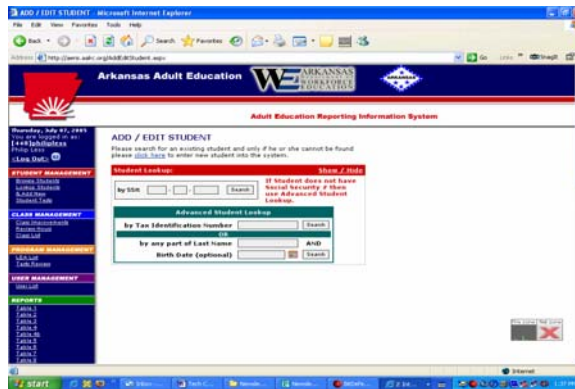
ADD / EDIT STUDENT - Microsoft Internet Explorer

File Edit View Favorites Tools Help

Back Search Favorites

Address http://aero.aaec.org/AddEditStudent.aspx

Go Links

Arkansas Adult Education

ARKANSAS WORKFORCE EDUCATION

Adult Education Reporting Information System

Thursday, July 07, 2005
You are logged in as:
[440]philiplees
Philip Lees
(Log Out)

STUDENT MANAGEMENT
Browse Students
Lookup Students
& Add New
Student Tasks

CLASS MANAGEMENT
Class Management
Review Hours
Class List

PROGRAM MANAGEMENT
LEA List
Task Review

USER MANAGEMENT
User List

REPORTS
Table 1
Table 2
Table 3
Table 4
Table 4b
Table 5
Table 6
Table 7
Table 8

ADD / EDIT STUDENT

Please search for an existing student and only if he or she cannot be found please click here to enter new student into the system.

Student Lookup: Show / Hide

by SSN [ ] - [ ] - [ ] Search

If Student does not have Social Security # then use Advanced Student Lookup.

Advanced Student Lookup

by Tax Identification Number [ ] Search

OR

by any part of Last Name [ ] AND

Birth Date (optional) [ ] Search

Internet

start